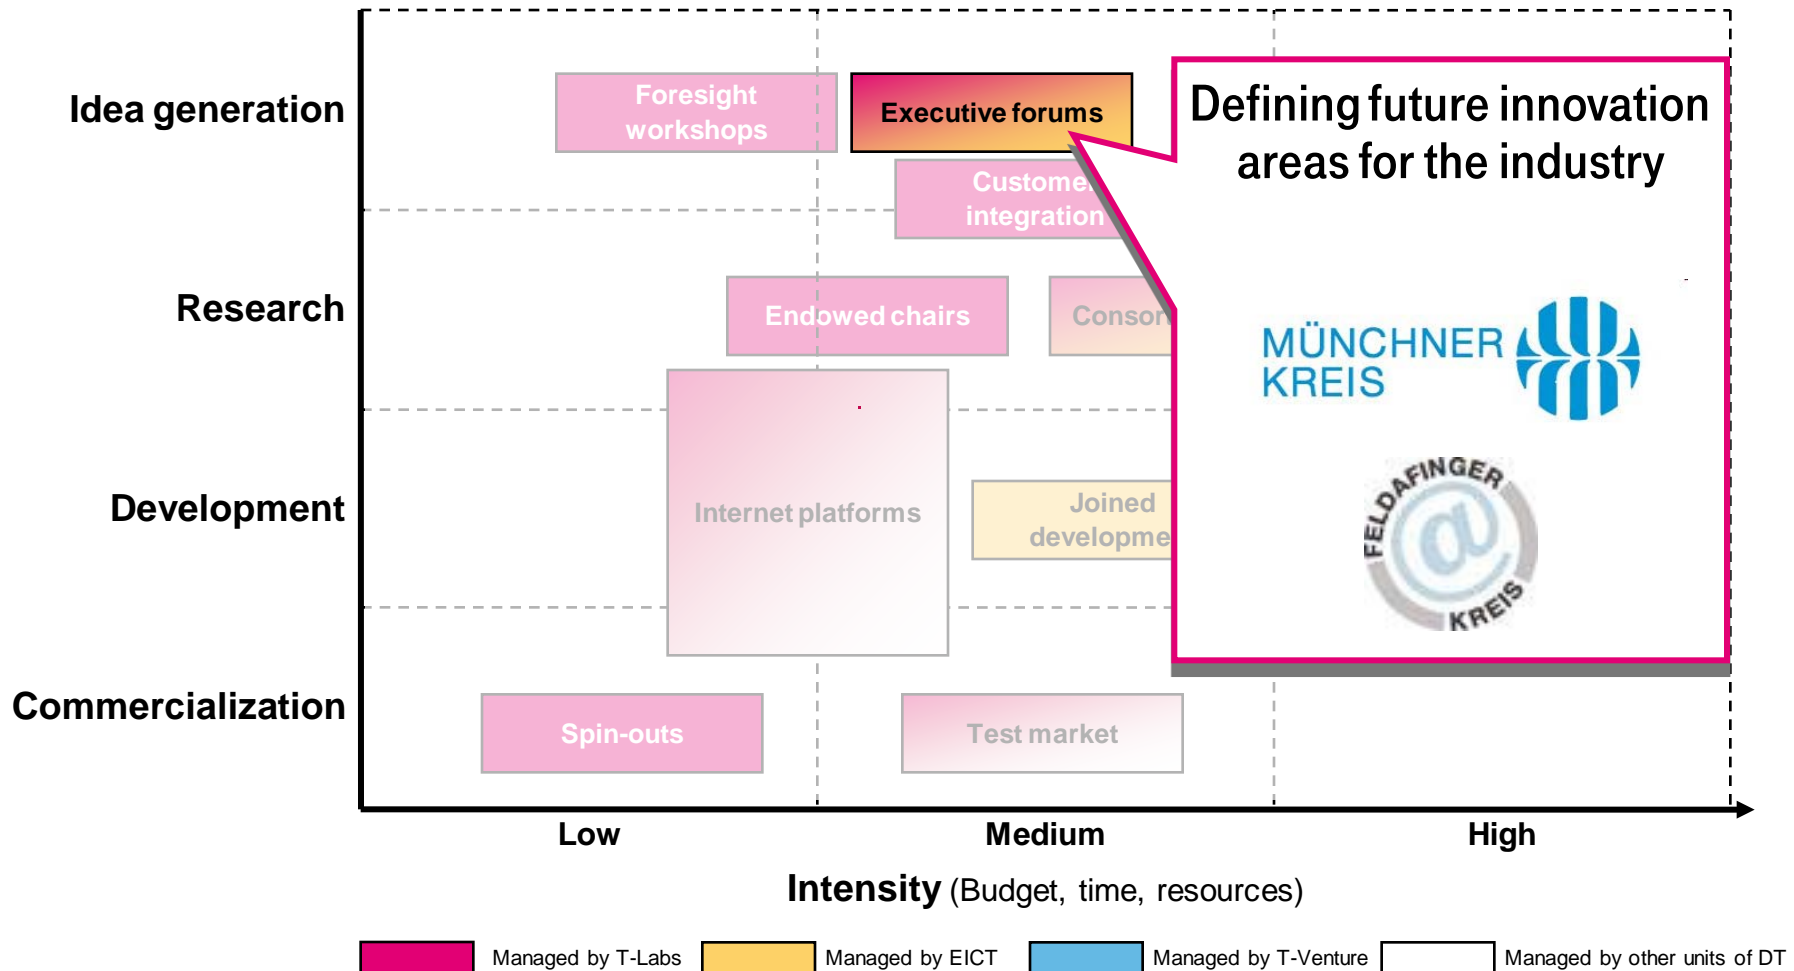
Idea generation

Research

Development

Commercialization

Foresight workshops

Executive forums

Custome integration

Endowed chairs

Consor

Internet platforms

Joined developme

Spin-outs

Test market

Defining future innovation areas for the industry

MÜNCHNER KREIS

FELDAFINGER @ KREIS

Low

Medium

High

Intensity (Budget, time, resources)

Managed by T-Labs

Managed by EICT

Managed by T-Venture

Managed by other units of DT